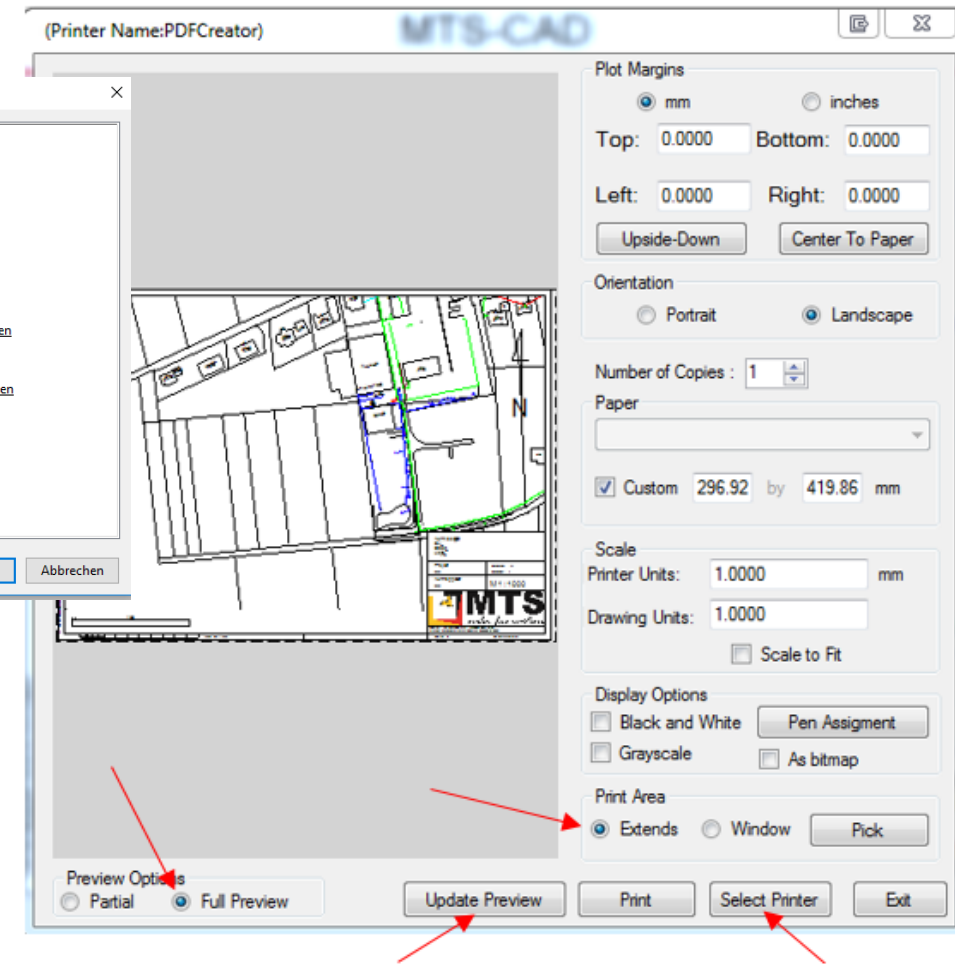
(Printer Name:PDFCreator)

MTS-CAD

en

en

Abbrechen

N

M 1:1000

MTS

Plot Margins

mm inches

Top: 0.0000 Bottom: 0.0000

Left: 0.0000 Right: 0.0000

Upside-Down Center To Paper

Orientation

Portrait Landscape

Number of Copies : 1

Paper

Custom 296.92 by 419.86 mm

Scale

Printer Units: 1.0000 mm

Drawing Units: 1.0000

Scale to Fit

Display Options

Black and White Pen Assigment

Grayscale As bitmap

Print Area

Extends Window Pick

Preview Options

Partial Full Preview

Update Preview Print Select Printer Exit